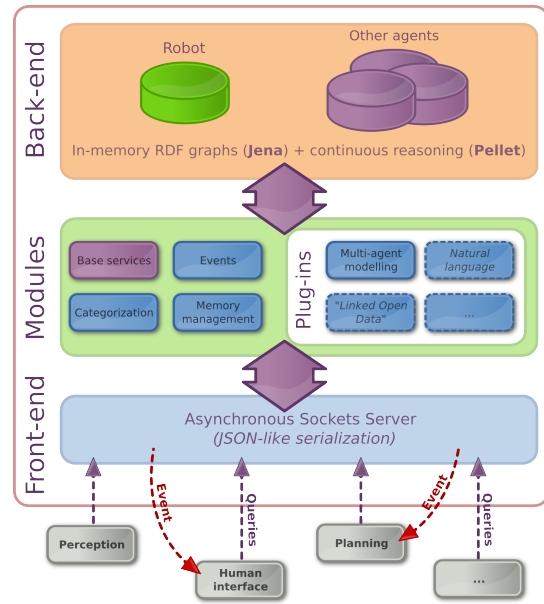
Back-end

Robot

Other agents

In-memory RDF graphs (**Jena**) + continuous reasoning (**Pellet**)

Modules

Base services

Events

Categorization

Memory management

Plug-ins

Multi-agent modelling

*Natural language*

*"Linked Open Data"*

...

Front-end

Asynchronous Sockets Server

*(JSON-like serialization)*

Event

Queries

Event

Queries

Perception

Human interface

Planning

...